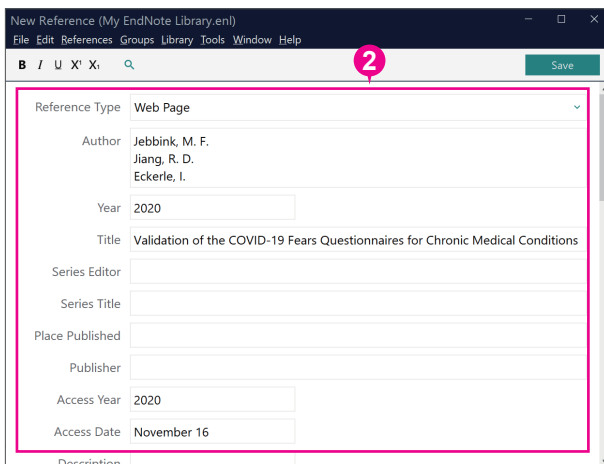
New Reference (My EndNote Library.enl)
File Edit References Groups Library Tools Window Help
B I U $X^1$ $X_1$
Save
2
Reference Type Web Page
Author Jebbink, M. F.
Jiang, R. D.
Eckerle, I.
Year 2020
Title Validation of the COVID-19 Fears Questionnaires for Chronic Medical Conditions
Series Editor
Series Title
Place Published
Publisher
Access Year 2020
Access Date November 16
Description